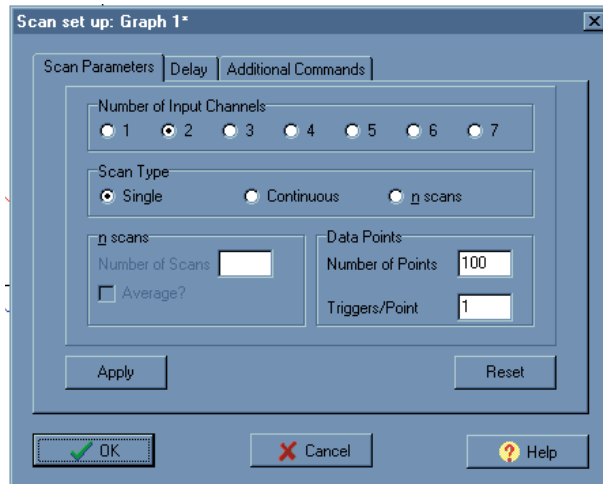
Scan set up: Graph 1*

Scan Parameters | Delay | Additional Commands

Number of Input Channels
1 2 3 4 5 6 7

Scan Type
Single Continuous n scans

n scans
Number of Scans
Average?

Data Points
Number of Points 100
Triggers/Point 1

Apply
Reset

OK
Cancel
Help